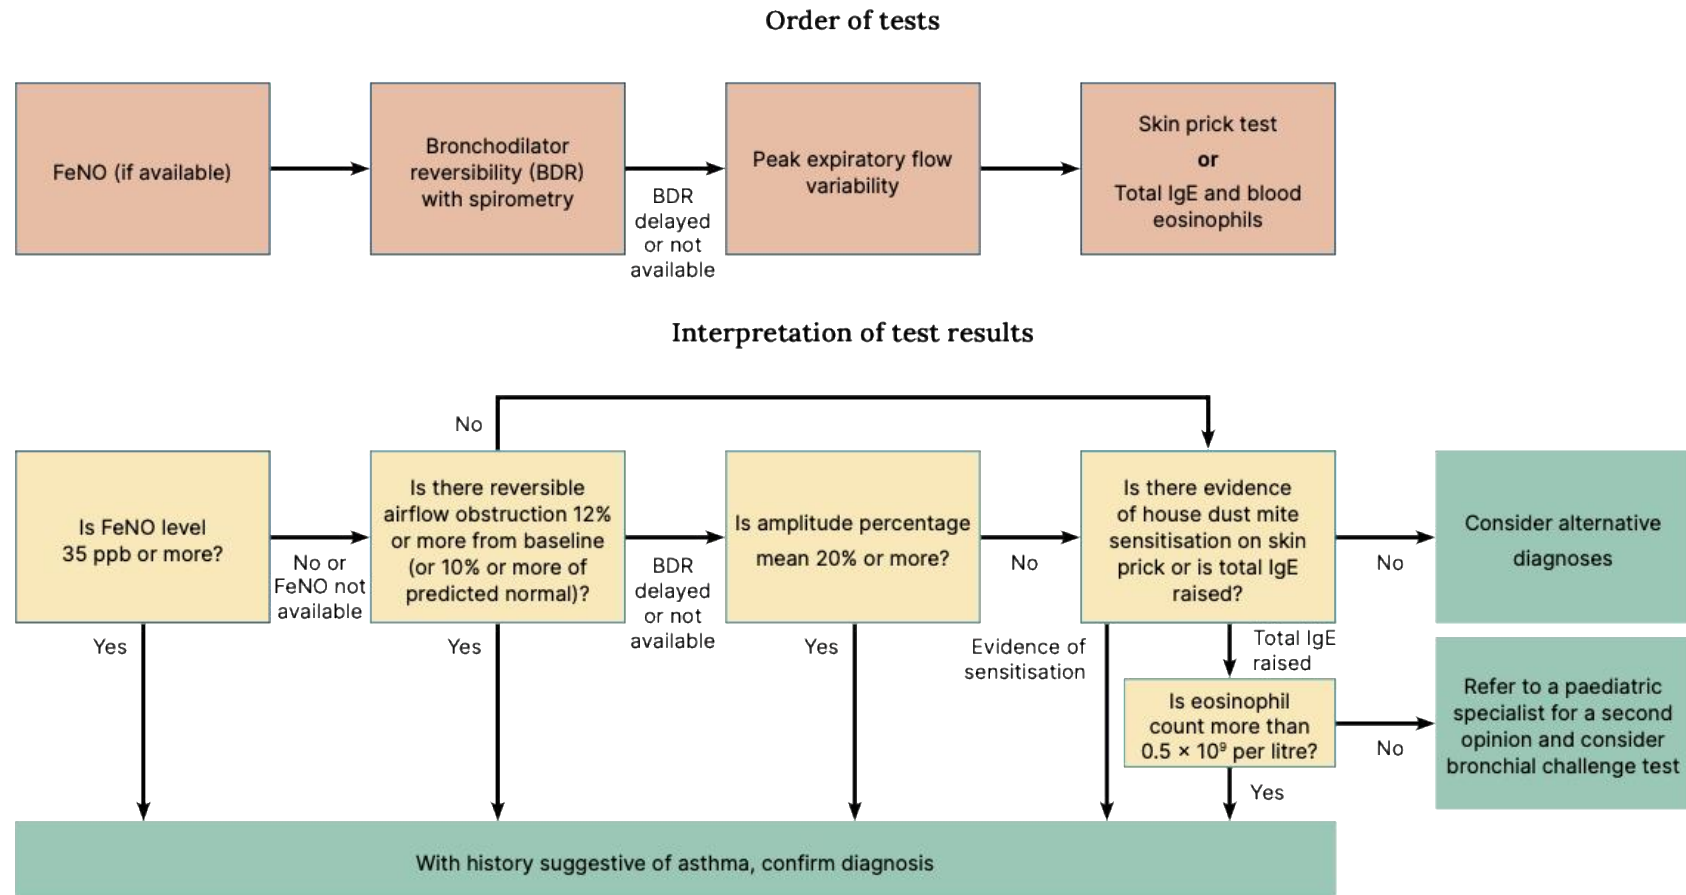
Order of tests

FeNO (if available)

Bronchodilator reversibility (BDR) with spirometry

BDR delayed or not available

Peak expiratory flow variability

Skin prick test
or
Total IgE and blood eosinophils

Interpretation of test results

No

Is FeNO level 35 ppb or more?

No or FeNO not available

Is there reversible airflow obstruction 12% or more from baseline (or 10% or more of predicted normal)?

BDR delayed or not available

Is amplitude percentage mean 20% or more?

No

Is there evidence of house dust mite sensitisation on skin prick or is total IgE raised?

No

Consider alternative diagnoses

Yes

Yes

Yes

Evidence of sensitisation

Total IgE raised

Is eosinophil count more than $0.5 \times 10^9$ per litre?

No

Refer to a paediatric specialist for a second opinion and consider bronchial challenge test

Yes

With history suggestive of asthma, confirm diagnosis